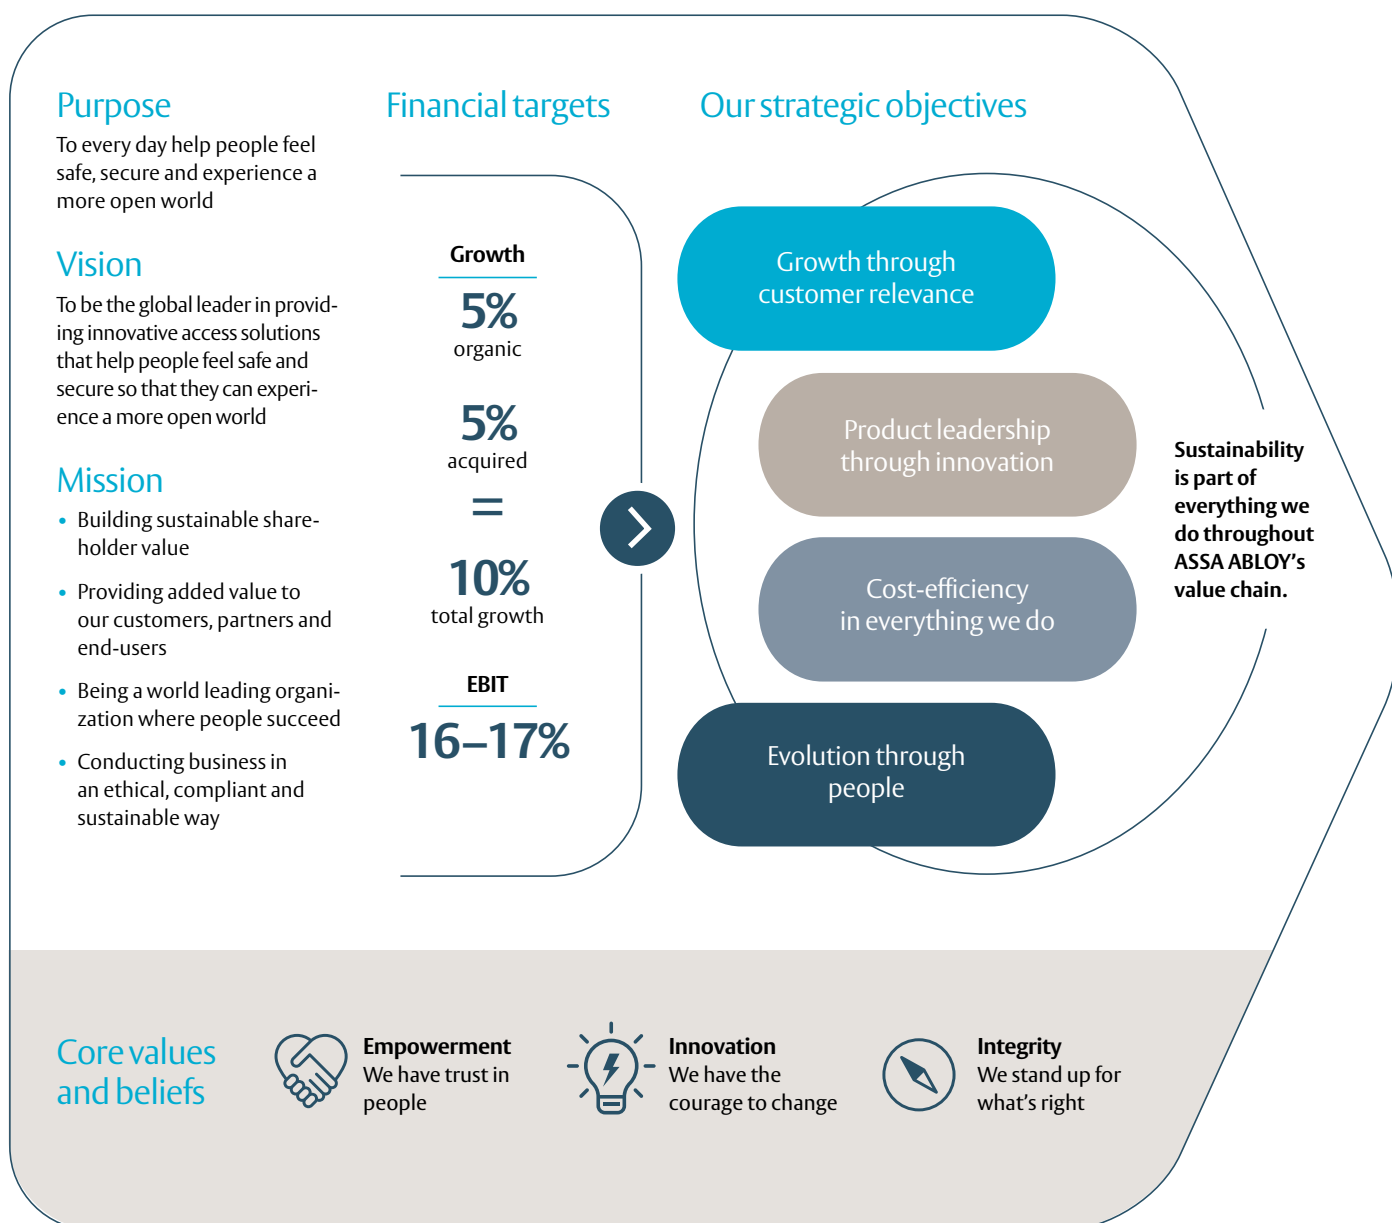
Purpose
To every day help people feel safe, secure and experience a more open world

Vision
To be the global leader in providing innovative access solutions that help people feel safe and secure so that they can experience a more open world

Mission
- Building sustainable shareholder value
- Providing added value to our customers, partners and end-users
- Being a world leading organization where people succeed
- Conducting business in an ethical, compliant and sustainable way

Financial targets

Growth
5%
organic
5%
acquired
=
10%
total growth

EBIT
16–17%

Our strategic objectives

Growth through customer relevance

Product leadership through innovation

Cost-efficiency in everything we do

Evolution through people

Sustainability is part of everything we do throughout ASSA ABLOY's value chain.

Core values and beliefs

Empowerment
We have trust in people

Innovation
We have the courage to change

Integrity
We stand up for what's right